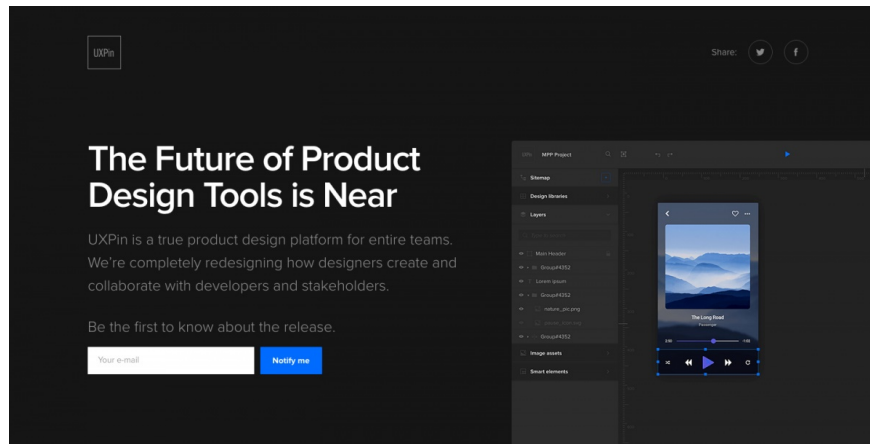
UXPin

Share:

The Future of Product Design Tools is Near

UXPin is a true product design platform for entire teams. We're completely redesigning how designers create and collaborate with developers and stakeholders.

Be the first to know about the release.

Your e-mail

Notify me

MPP Project

Sitemap

Design libraries

Layers

Main Header

Group#4352

Lorem ipsum

Group#4352

nature_pic.png

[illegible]

Group#4352

Image assets

Smart elements

The Long Road

Passenger